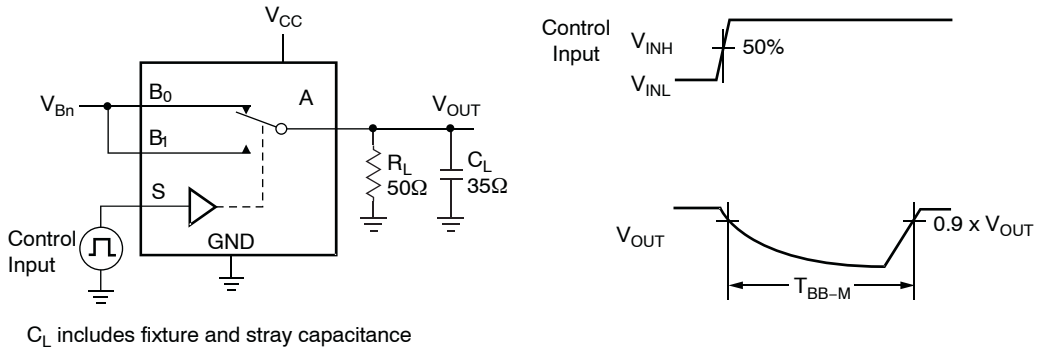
$V_{CC}$

$V_{Bn}$

$B_0$

$B_1$

A

$V_{OUT}$

S

$R_L$
50Ω

$C_L$
35Ω

Control Input

GND

$C_L$ includes fixture and stray capacitance

Control Input

$V_{INH}$

$V_{INL}$

50%

$V_{OUT}$

0.9 x $V_{OUT}$

$T_{BB-M}$